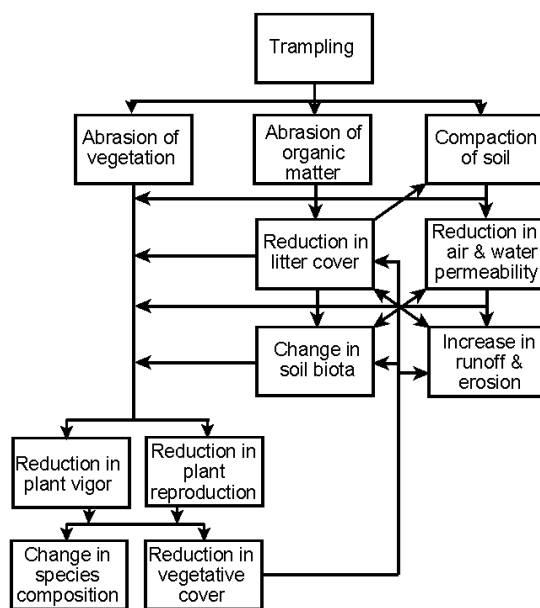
Trampling

Abrasion of vegetation

Abrasion of organic matter

Compaction of soil

Reduction in litter cover

Reduction in air & water permeability

Change in soil biota

Increase in runoff & erosion

Reduction in plant vigor

Reduction in plant reproduction

Change in species composition

Reduction in vegetative cover